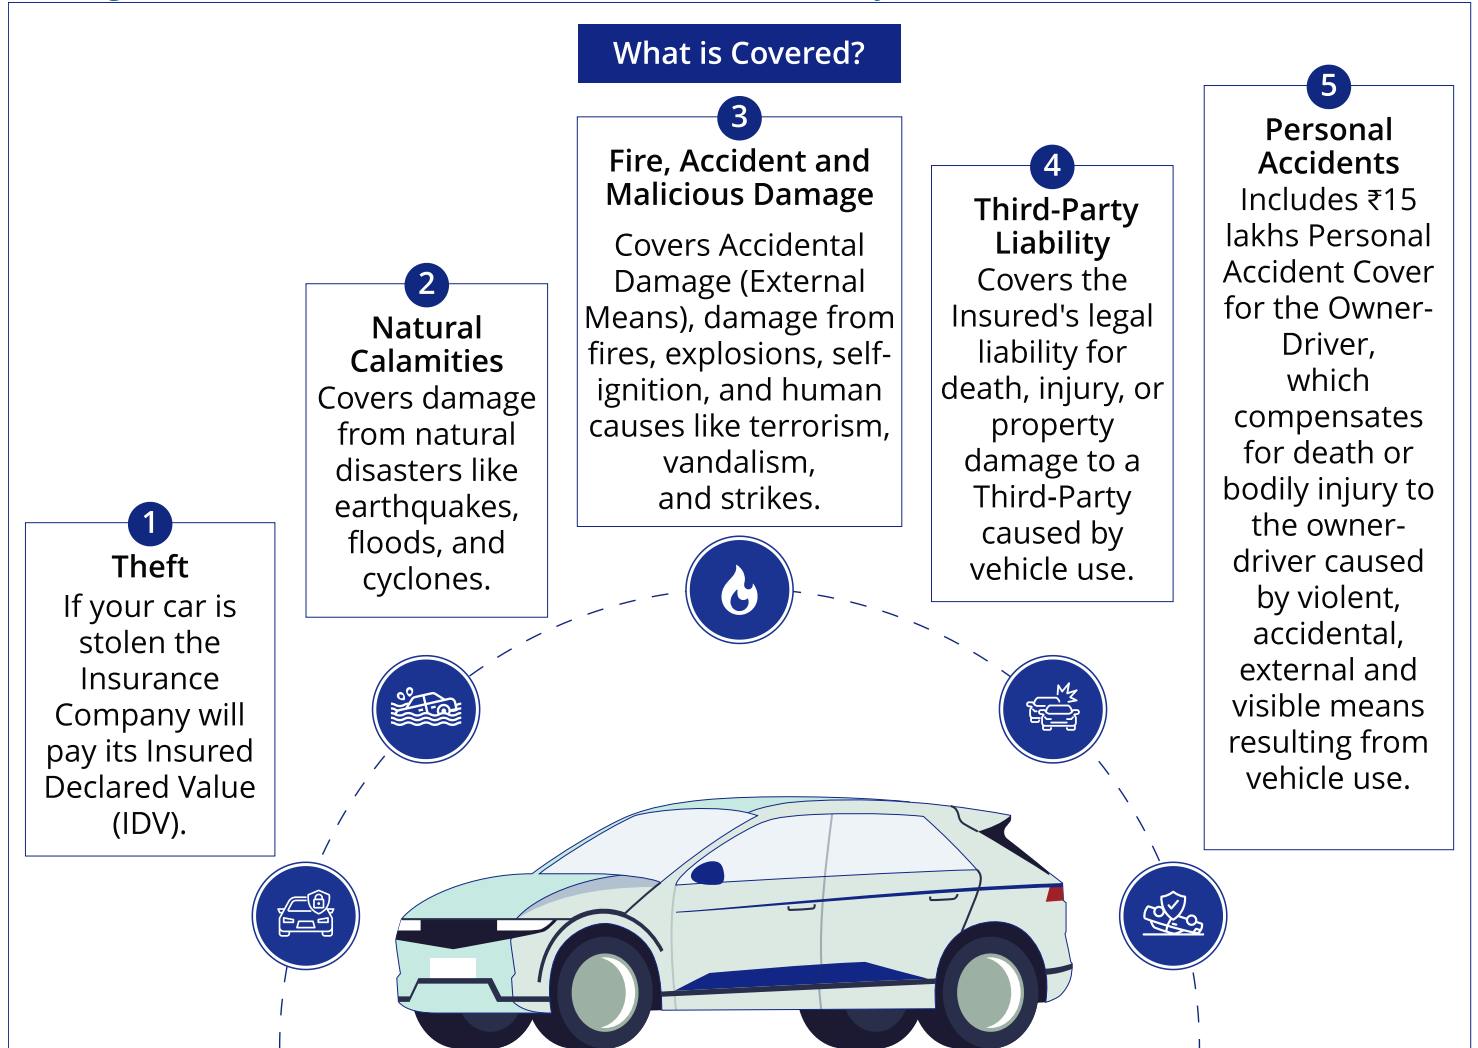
What is Covered?

1
Theft
If your car is stolen the Insurance Company will pay its Insured Declared Value (IDV).

2
Natural Calamities
Covers damage from natural disasters like earthquakes, floods, and cyclones.

3
Fire, Accident and Malicious Damage
Covers Accidental Damage (External Means), damage from fires, explosions, self-ignition, and human causes like terrorism, vandalism, and strikes.

4
Third-Party Liability
Covers the Insured's legal liability for death, injury, or property damage to a Third-Party caused by vehicle use.

5
Personal Accidents
Includes ₹15 lakhs Personal Accident Cover for the Owner-Driver, which compensates for death or bodily injury to the owner-driver caused by violent, accidental, external and visible means resulting from vehicle use.